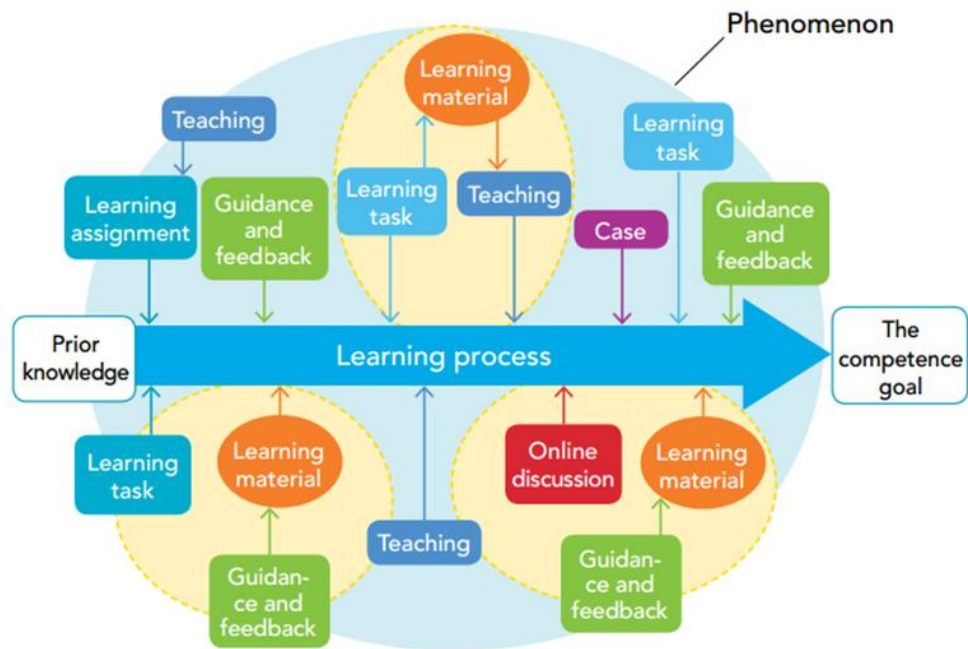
Phenomenon

Teaching

Learning assignment

Guidance and feedback

Learning material

Learning task

Teaching

Learning task

Case

Guidance and feedback

Prior knowledge

Learning process

The competence goal

Learning task

Learning material

Guidance and feedback

Teaching

Online discussion

Learning material

Guidance and feedback